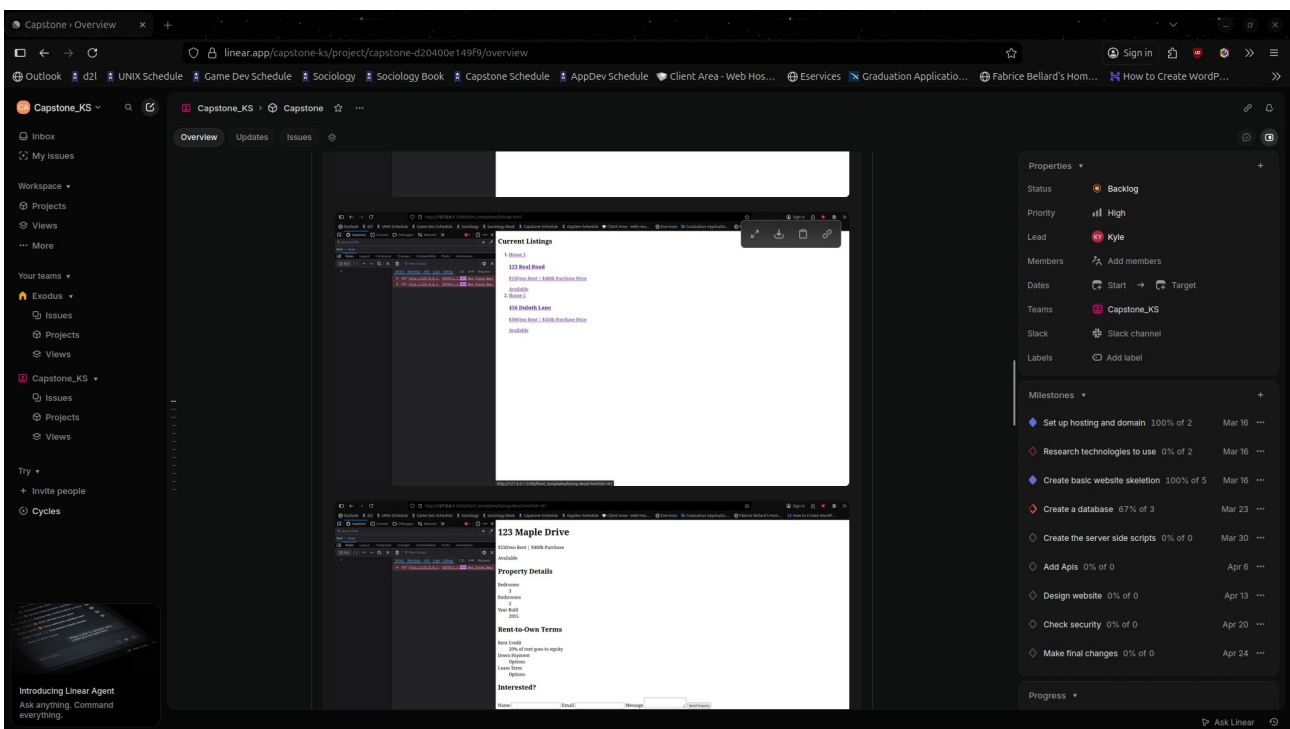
Capstone › Overview

linear.app/capstone-ks/project/capstone-d20400e149f9/overview

Sign in

Outlook d2l UNIX Schedule Game Dev Schedule Sociology Sociology Book Capstone Schedule AppDev Schedule Client Area - Web Hos... Eservices Graduation Applicatio... Fabrice Bellard's Hom... How to Create WordP...

Capstone_KS

Inbox
My issues

Workspace
Projects
Views
More

Your teams
Exodus
Issues
Projects
Views

Capstone_KS
Issues
Projects
Views

Try
+ Invite people
Cycles

Introducing Linear Agent
Ask anything. Command everything.

Capstone_KS › Capstone

Overview Updates Issues

Current Listings

1. House 1

123 Real Road

$1250/mo Rent | $400k Purchase Price

Available

2. House 2

456 Duluth Lane

$300/mo Rent | $450k Purchase Price

Available

123 Maple Drive

$250/mo Rent | $400k Purchase

Available

Property Details

Bedrooms
3
Bathrooms
2
Year Built
2015

Rent-to-Own Terms

Rent Credit
20% of rent goes to equity
Down Payment
Options
Lease Term
Options

Interested?

Name Email Message Send Inquiry

Properties

Status Backlog
Priority High
Lead Kyle
Members Add members
Dates Start → Target
Teams Capstone_KS
Slack Slack channel
Labels Add label

Milestones

Set up hosting and domain 100% of 2 Mar 16
Research technologies to use 0% of 2 Mar 16
Create basic website skeleton 100% of 5 Mar 16
Create a database 67% of 3 Mar 23
Create the server side scripts 0% of 0 Mar 30
Add Apis 0% of 0 Apr 6
Design website 0% of 0 Apr 13
Check security 0% of 0 Apr 20
Make final changes 0% of 0 Apr 24

Progress

Ask Linear